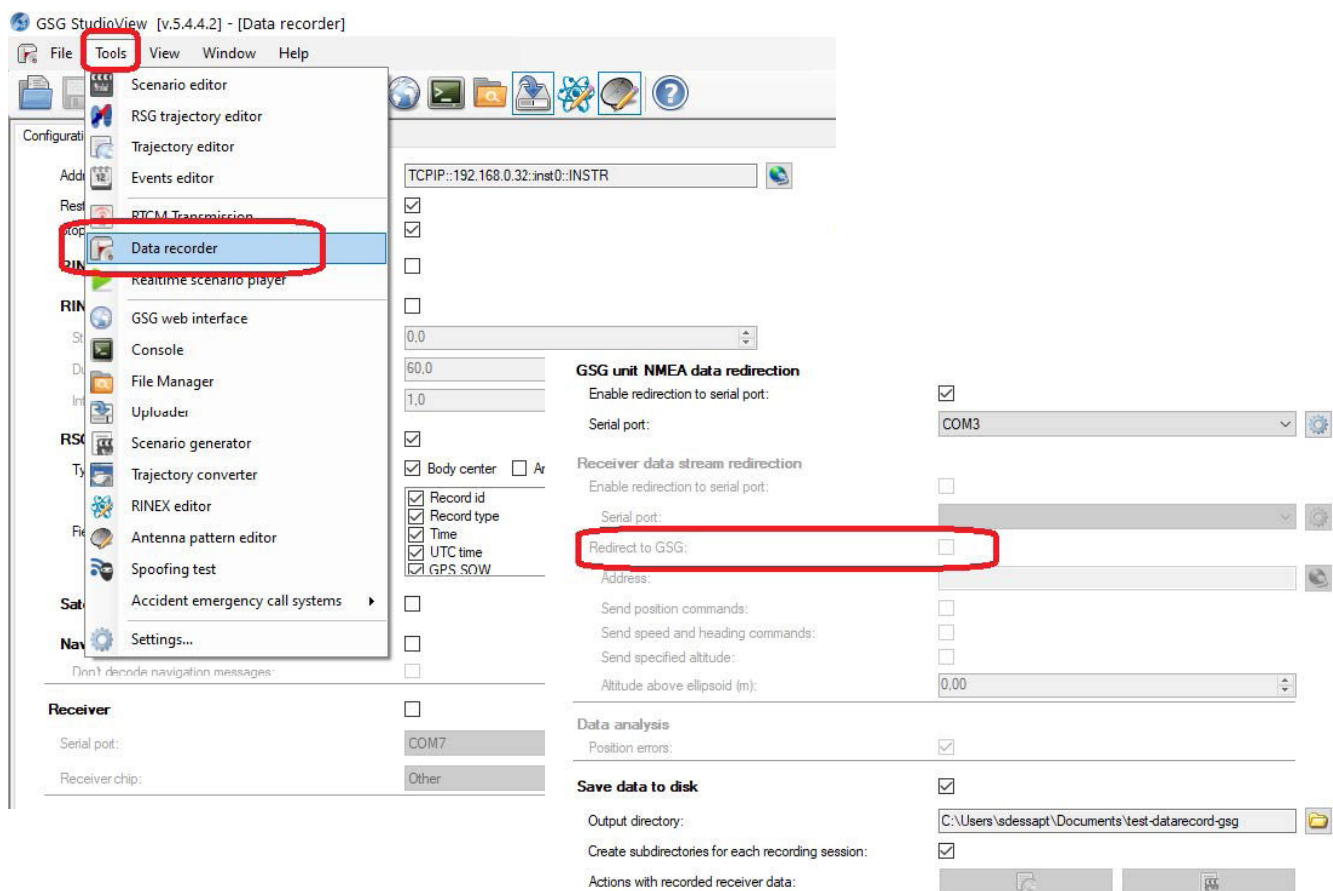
GSG StudioView [v.5.4.4.2] - [Data recorder]

File Tools View Window Help

Scenario editor
RSG trajectory editor
Trajectory editor
Events editor
RTCM Transmission
Data recorder
Realtime scenario player
GSG web interface
Console
File Manager
Uploader
Scenario generator
Trajectory converter
RINEX editor
Antenna pattern editor
Spoofing test
Accident emergency call systems
Settings...

Configurati

Add
Rest
Stop
RIN
RIN
St
Du
Int
RSG
Ty
Fie
Sat
Nav

TCPIP::192.168.0.32::inst0::INSTR

0,0
60,0
1,0

Body center Ar

Record id
Record type
Time
UTC time
GPS SOW

Don't decode navigation messages:

Receiver
Serial port: COM7
Receiver chip: Other

GSG unit NMEA data redirection
Enable redirection to serial port:
Serial port: COM3

Receiver data stream redirection
Enable redirection to serial port:
Serial port:
Redirect to GSG:
Address:
Send position commands:
Send speed and heading commands:
Send specified altitude:
Altitude above ellipsoid (m): 0,00

Data analysis
Position errors:

Save data to disk
Output directory: C:\Users\sdessapt\Documents\test-datarecord-gsg
Create subdirectories for each recording session:
Actions with recorded receiver data: